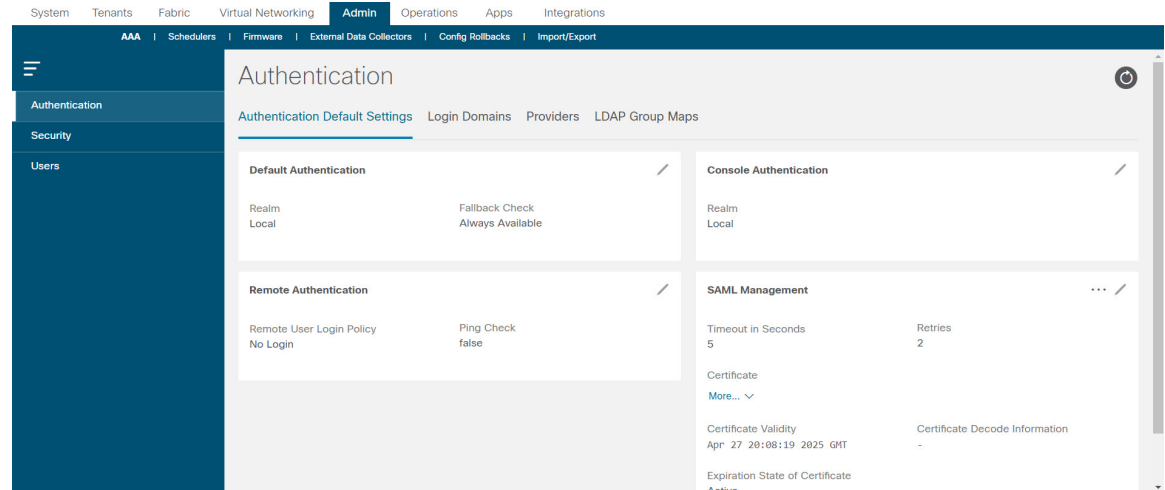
System Tenants Fabric Virtual Networking Admin Operations Apps Integrations

AAA | Schedulers | Firmware | External Data Collectors | Config Rollbacks | Import/Export

Authentication
Security
Users

Authentication

Authentication Default Settings Login Domains Providers LDAP Group Maps

Default Authentication

Realm
Local

Fallback Check
Always Available

Console Authentication

Realm
Local

Remote Authentication

Remote User Login Policy
No Login

Ping Check
false

SAML Management

Timeout in Seconds
5

Retries
2

Certificate
More...

Certificate Validity
Apr 27 20:08:19 2025 GMT

Certificate Decode Information
-

Expiration State of Certificate
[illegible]